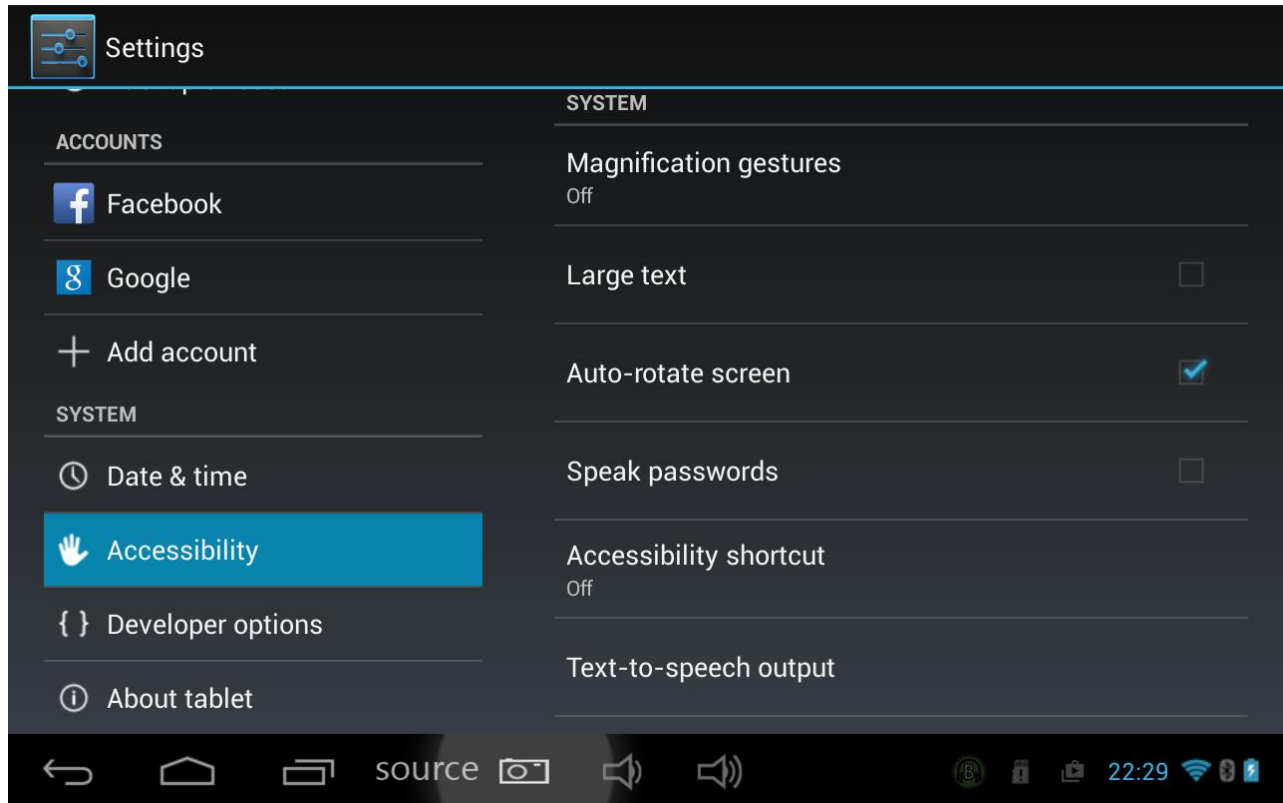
Settings

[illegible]

ACCOUNTS

Facebook

Google

Add account

SYSTEM

Date & time

Accessibility

{ } Developer options

About tablet

SYSTEM

Magnification gestures
Off

Large text

Auto-rotate screen

Speak passwords

Accessibility shortcut
Off

Text-to-speech output

source

22:29